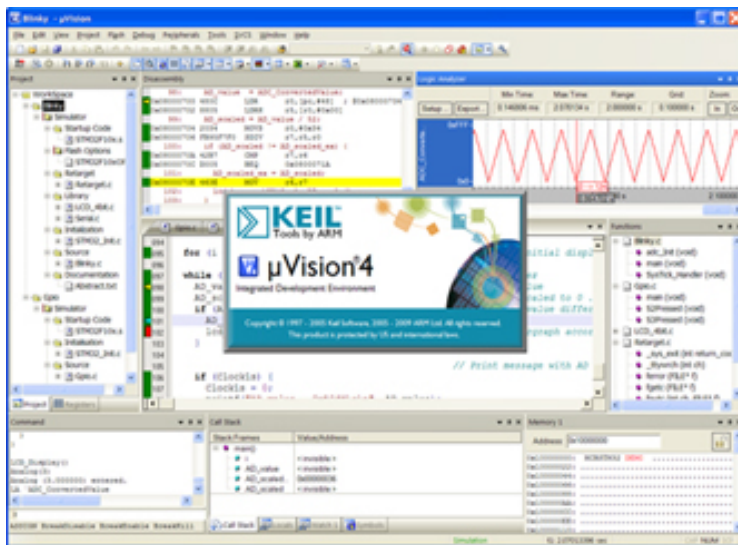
Blinky - µVision

File Edit View Project Flash Debug Peripherals Tools SVCS Window Help

Project

Workspace
Blinky
Simulator
Startup Code
STM32F10x.s
Flash Options
STM32F10xOP
Retarget
Retarget.c
Library
LCD_4bit.c
Serial.c
Initialization
STM32_Init.c
Source
Blinky.c
Documentation
Abstract.txt
Gpio
Simulator
Startup Code
STM32F10x.s
Initialization
STM32_Init.c
Source
Gpio.c

Project Registers

Disassembly

AD_value = ADC_ConvertedValue;
AD_scaled = AD_value / 13;
if (AD_scaled != AD_scaled_ex) {
AD_scaled_ex = AD_scaled;

Logic Analyzer

Setup... Export... Min Time Max Time Range Grid Zoom
0.146006 ms 2.578134 s 2.000000 s 0.100000 s In Out

ADC_ConvertedValue

Gpio.c

for (i

while (
AD_Va
AD_sc
if (A
AD
Lo
}

if (Clock1s) {
Clock1s = 0;

nitial displ
e
caled to 0 .
value differ
graph accor

// Print message with AD

KEIL
Tools by ARM
µVision®4
Integrated Development Environment
Copyright © 1997 - 2005 Keil Software, 2005 - 2009 ARM Ltd. All rights reserved.
This product is protected by US and international laws.

Functions

Blinky.c
adc_Init (void)
main (void)
SysTick_Handler (void)
Gpio.c
main (void)
S2Pressed (void)
S3Pressed (void)
LCD_4bit.c
Retarget.c
_sys_exit (int return_co
_ttywrch (int ch)
ferror (FILE* f)
fgetc (FILE* f)

Command

LCD_Display()
Analog()
Analog (0.000000) entered.
LA ADC_ConvertedValue

ASSIGN BreakDisable BreakEnable BreakKill

Call Stack

Stack Frames Value/Address
main()
i <invisible>
AD_value <invisible>
AD_scaled 0x00000036
AD_scaled <invisible>

Call Stack Locals Watch 1 Symbols

Memory 1

Address: 0x10000000

Simulation t1: 2.07513398 sec